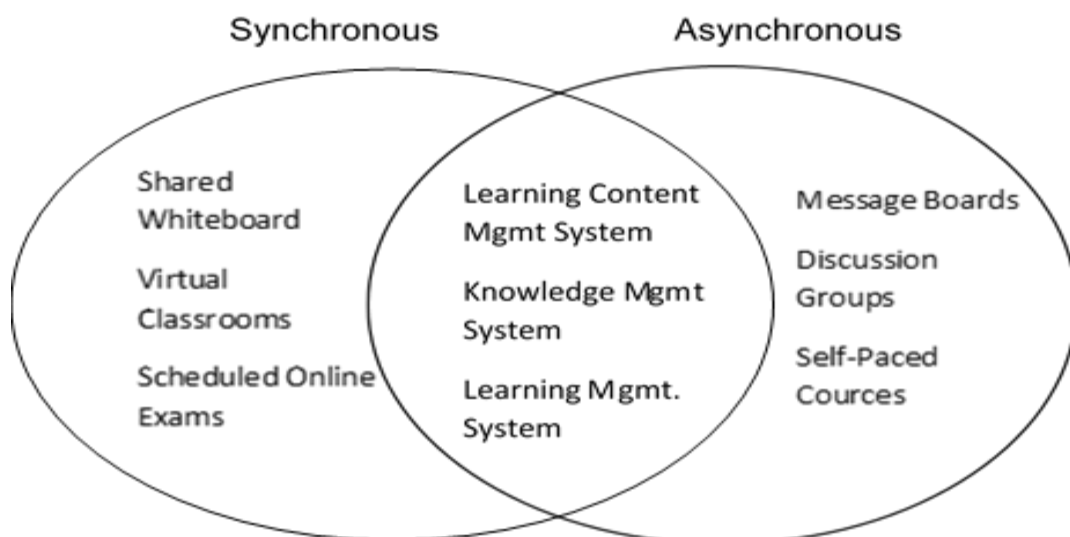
Synchronous

Asynchronous

Shared Whiteboard

Virtual Classrooms

Scheduled Online Exams

Learning Content Mgmt System

Knowledge Mgmt System

Learning Mgmt. System

Message Boards

Discussion Groups

Self-Paced Cources